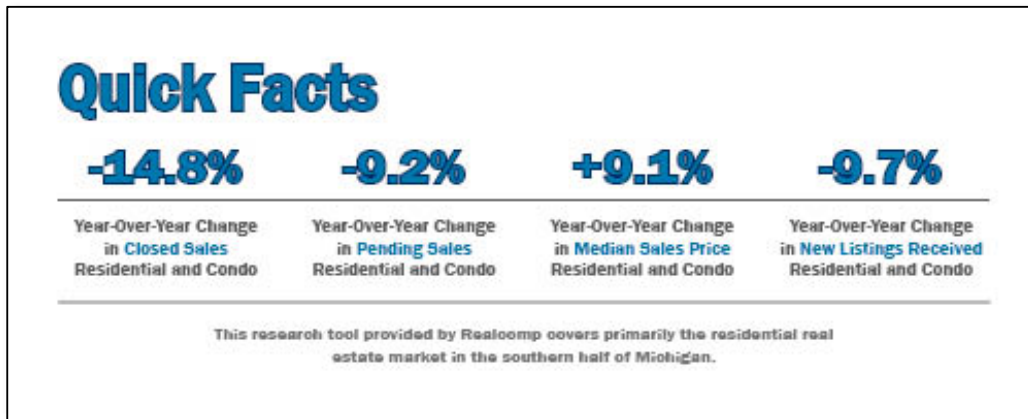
Quick Facts

-14.8%

Year-Over-Year Change in Closed Sales Residential and Condo

-9.2%

Year-Over-Year Change in Pending Sales Residential and Condo

+9.1%

Year-Over-Year Change in Median Sales Price Residential and Condo

-9.7%

Year-Over-Year Change in New Listings Received Residential and Condo

This research tool provided by Realcomp covers primarily the residential real estate market in the southern half of Michigan.